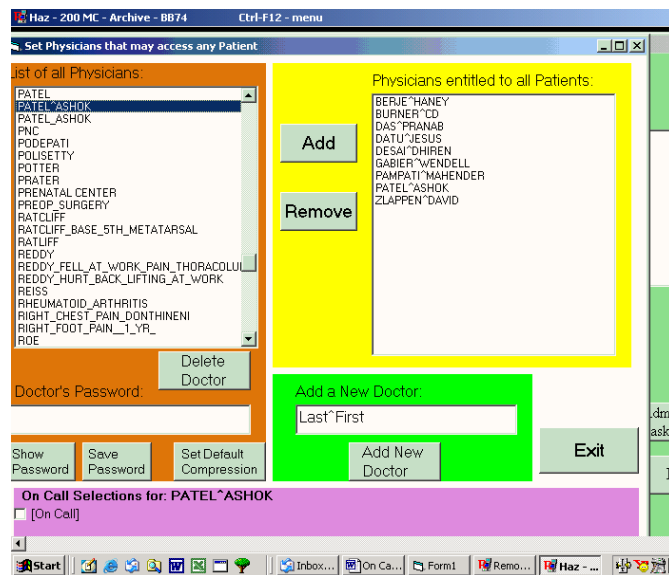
Haz - 200 MC - Archive - BB74 Ctrl-F12 - menu

Set Physicians that may access any Patient

List of all Physicians:

PATEL
PATEL^ASHOK
PATEL_ASHOK
PNC
PODEPATI
POLISETTY
POTTER
PRATER
PRENATAL CENTER
PREOP_SURGERY
RATCLIFF
RATCLIFF_BASE_5TH_METATARSAL
RATLIFF
REDDY
REDDY_FELL_AT_WORK_PAIN_THORACOLU
REDDY_HURT_BACK_LIFTING_AT_WORK
REISS
RHEUMATOID_ARTHRITIS
RIGHT_CHEST_PAIN_DONTHINENI
RIGHT_FOOT_PAIN__1_YR_
ROE

Delete Doctor

Doctor's Password:

Show Password

Save Password

Set Default Compression

Add

Remove

Physicians entitled to all Patients:

BERJE^HANEY
BURNER^CD
DAS^PRANAB
DATU^JESUS
DESAI^DHIREN
GABIER^WENDELL
PAMPATI^MAHENDER
PATEL^ASHOK
ZLAPPEN^DAVID

Add a New Doctor:

Last^First

Add New Doctor

Exit

On Call Selections for: PATEL^ASHOK

[On Call]

Start Inbox... On Ca... Form1 Remo... Haz - ...